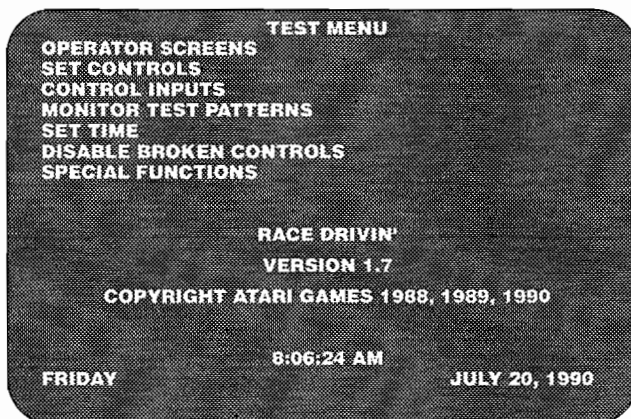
TEST MENU

OPERATOR SCREENS
SET CONTROLS
CONTROL INPUTS
MONITOR TEST PATTERNS
SET TIME
DISABLE BROKEN CONTROLS
SPECIAL FUNCTIONS

RACE DRIVIN'

VERSION 1.7

COPYRIGHT ATARI GAMES 1988, 1989, 1990

8:06:24 AM

FRIDAY

JULY 20, 1990